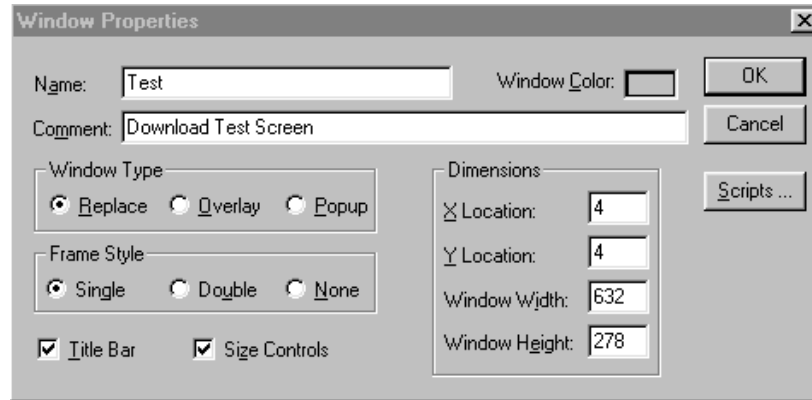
Window Properties

×

Name: Test

Window Color:

OK

Comment: Download Test Screen

Cancel

Window Type

Replace Overlay Popup

Dimensions

X Location: 4

Scripts ...

Y Location: 4

Frame Style

Single Double None

Window Width: 632

Title Bar

Size Controls

Window Height: 278